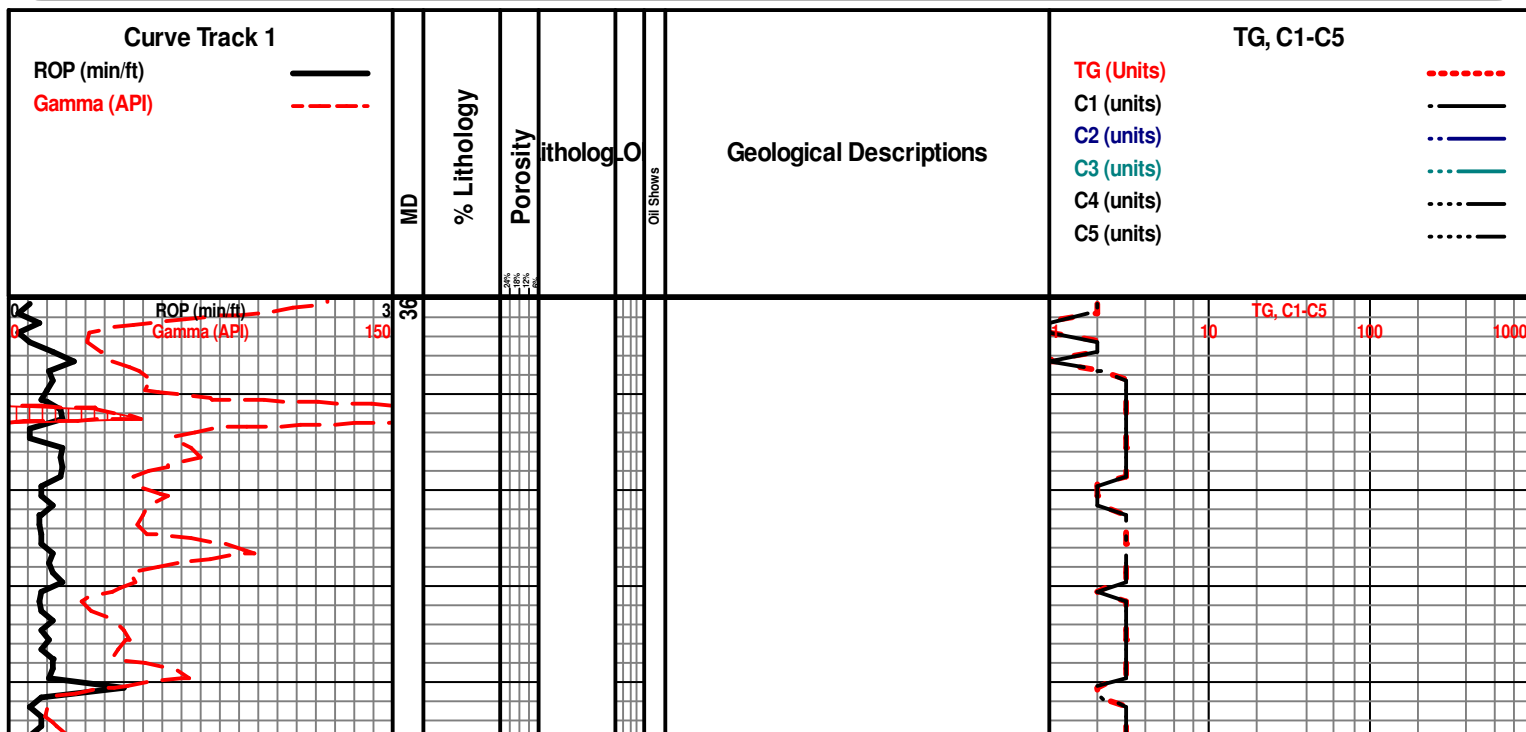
Curve Track 1
ROP (min/ft)
Gamma (API)

MD

% Lithology

Porosity

24%
18%
12%
6%

itholog

LO

Oil Shows

Geological Descriptions

TG, C1-C5
TG (Units)
C1 (units)
C2 (units)
C3 (units)
C4 (units)
C5 (units)

0 ROP (min/ft) 3
0 Gamma (API) 150

36

TG, C1-C5
1 10 100 1000